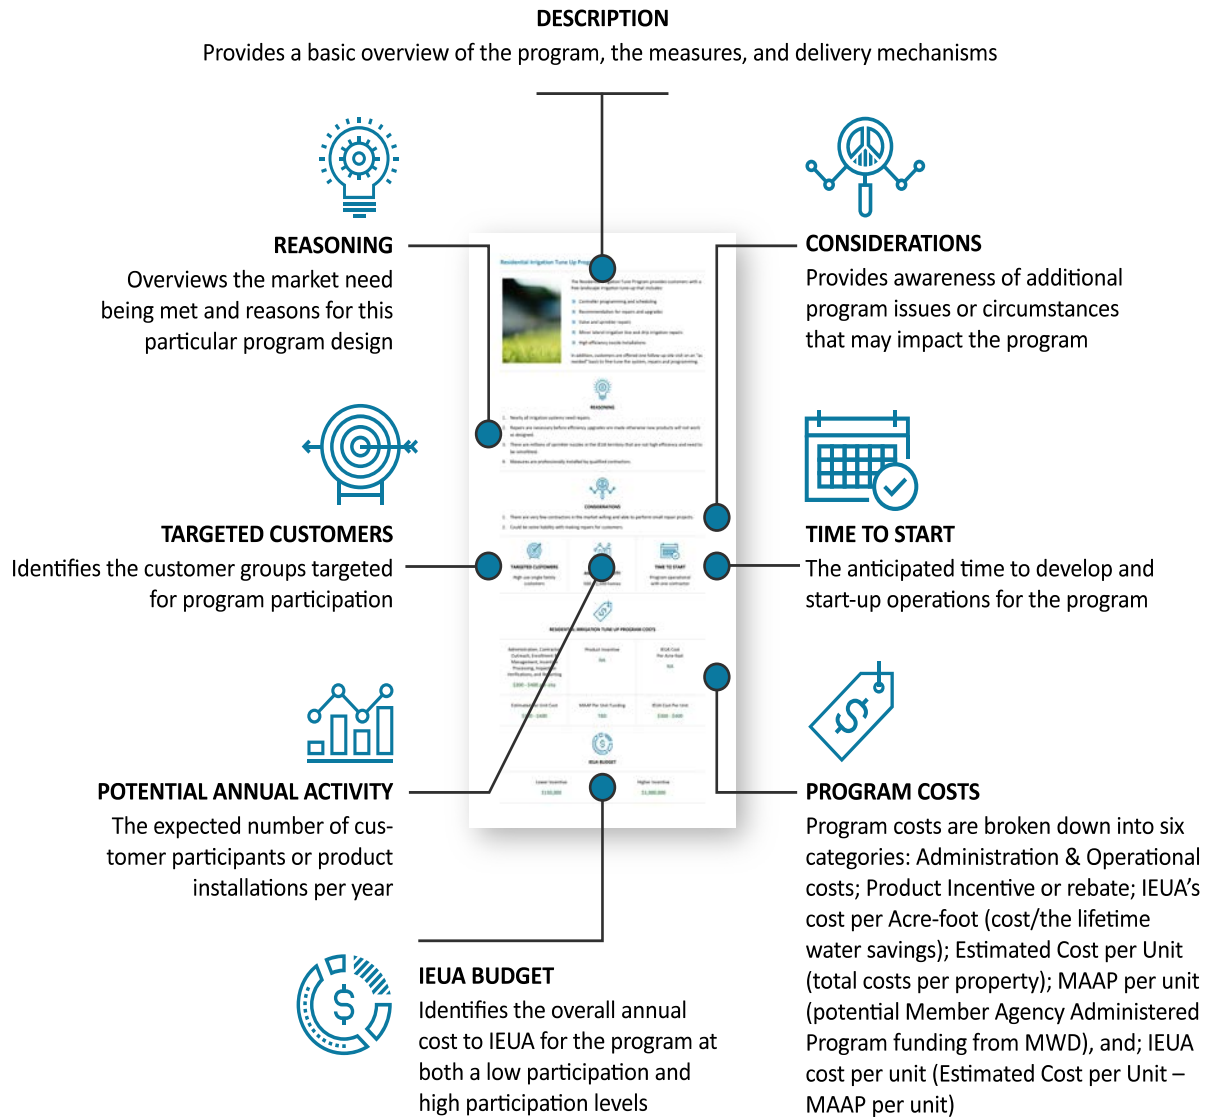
DESCRIPTION
Provides a basic overview of the program, the measures, and delivery mechanisms

REASONING
Overviews the market need being met and reasons for this particular program design

CONSIDERATIONS
Provides awareness of additional program issues or circumstances that may impact the program

Residential Irrigation Tune Up Program

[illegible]

TARGETED CUSTOMERS
Identifies the customer groups targeted for program participation

TIME TO START
The anticipated time to develop and start-up operations for the program

POTENTIAL ANNUAL ACTIVITY
The expected number of customer participants or product installations per year

PROGRAM COSTS
Program costs are broken down into six categories: Administration & Operational costs; Product Incentive or rebate; IEUA's cost per Acre-foot (cost/the lifetime water savings); Estimated Cost per Unit (total costs per property); MAAP per unit (potential Member Agency Administered Program funding from MWD), and; IEUA cost per unit (Estimated Cost per Unit – MAAP per unit)

IEUA BUDGET
Identifies the overall annual cost to IEUA for the program at both a low participation and high participation levels